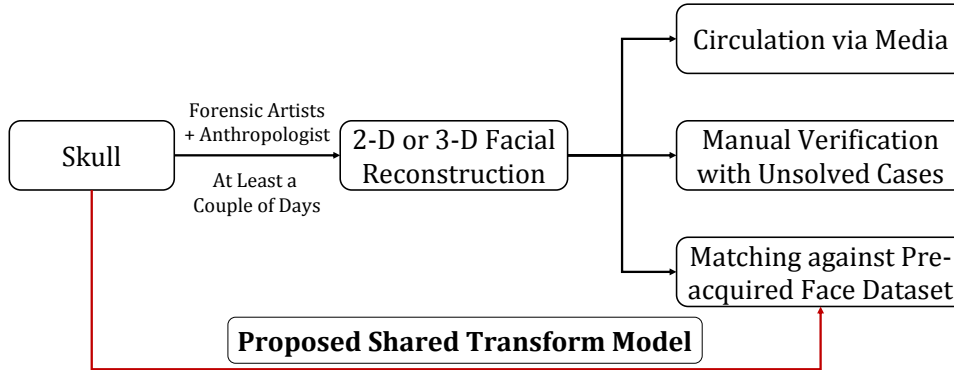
Skull

Forensic Artists + Anthropologist

At Least a Couple of Days

2-D or 3-D Facial Reconstruction

Circulation via Media

Manual Verification with Unsolved Cases

Matching against Pre-acquired Face Dataset

Proposed Shared Transform Model